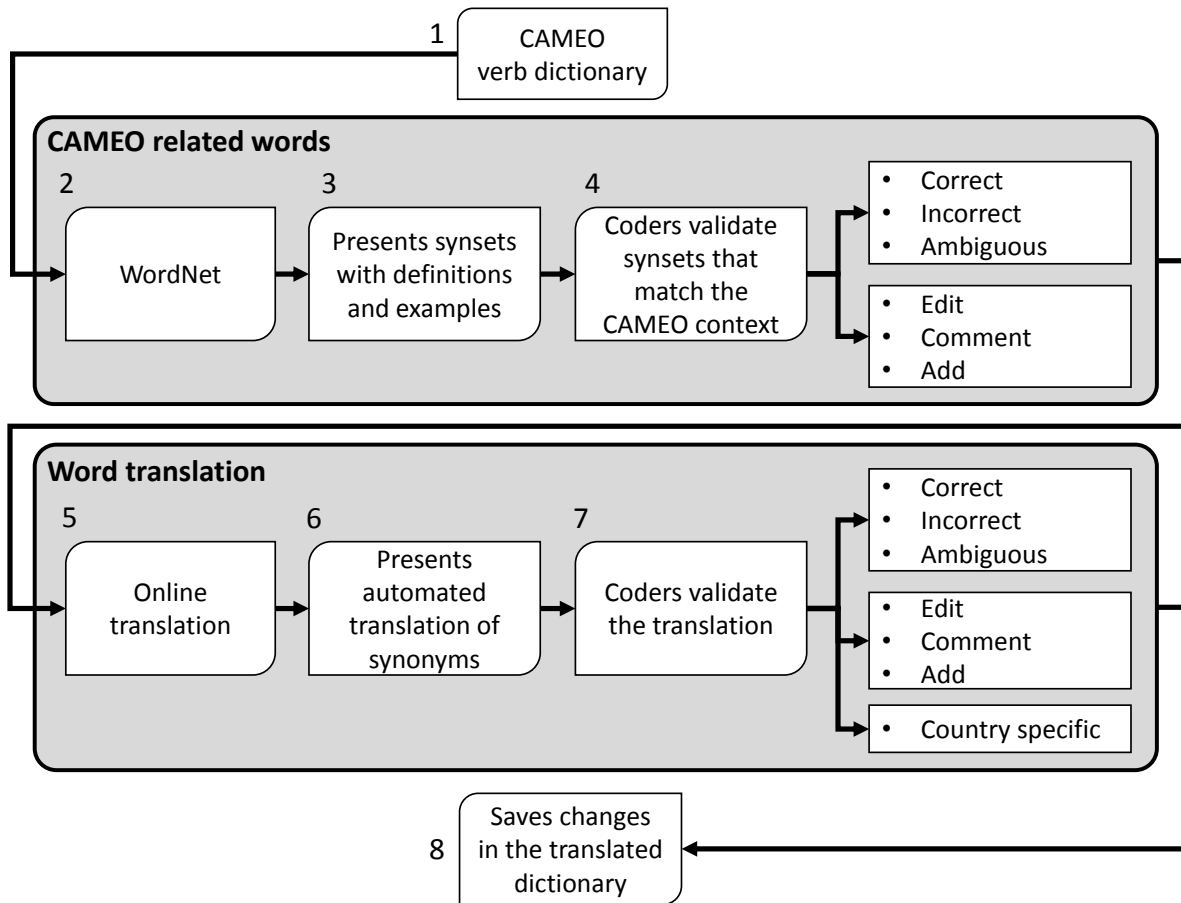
1
CAMEO verb dictionary

CAMEO related words

2
WordNet

3
Presents synsets with definitions and examples

4
Coders validate synsets that match the CAMEO context

- Correct
- Incorrect
- Ambiguous

- Edit
- Comment
- Add

Word translation

5
Online translation

6
Presents automated translation of synonyms

7
Coders validate the translation

- Correct
- Incorrect
- Ambiguous

- Edit
- Comment
- Add

- Country specific

8
Saves changes in the translated dictionary